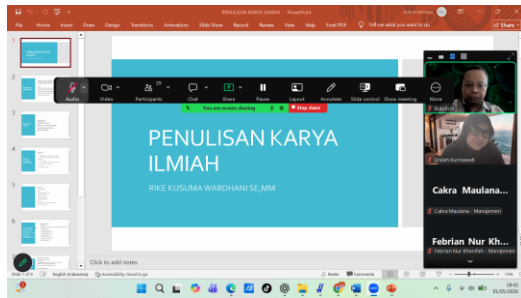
PENULISAN KARYA ILMIAH - PowerPoint

File Home Insert Draw Design Transitions Animations Slide Show Record Review View Help Foxit PDF Tell me what you want to do

Audio Video Participants Chat Share Pause Layout Annotate Slide control Show meeting More

You are screen sharing Stop share

PENULISAN KARYA ILMIAH

RIKE KUSUMA WARDHANI SE,MM

Click to add notes

Endah Kurniawati

Cakra Maulana...

Cakra Maulana - Manajemen

Febrian Nur Kh...

Febrian Nur Khanifah - Manajemen

Slide 1 of 9 English (Indonesia) Accessibility: Good to go Notes Comments

18:42
01/03/2026